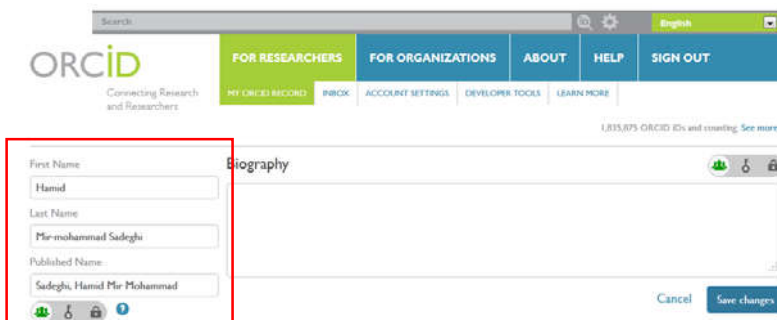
Search

English

ORCID
Connecting Research and Researchers

FOR RESEARCHERS
FOR ORGANIZATIONS
ABOUT
HELP
SIGN OUT

MY ORCID RECORD
INBOX
ACCOUNT SETTINGS
DEVELOPER TOOLS
LEARN MORE

1,835,875 ORCID iDs and counting. See more

First Name
Hamid
Last Name
Mir-mohammad Sadeghi
Published Name
Sadeghi, Hamid Mir Mohammad

Biography

Cancel
Save changes